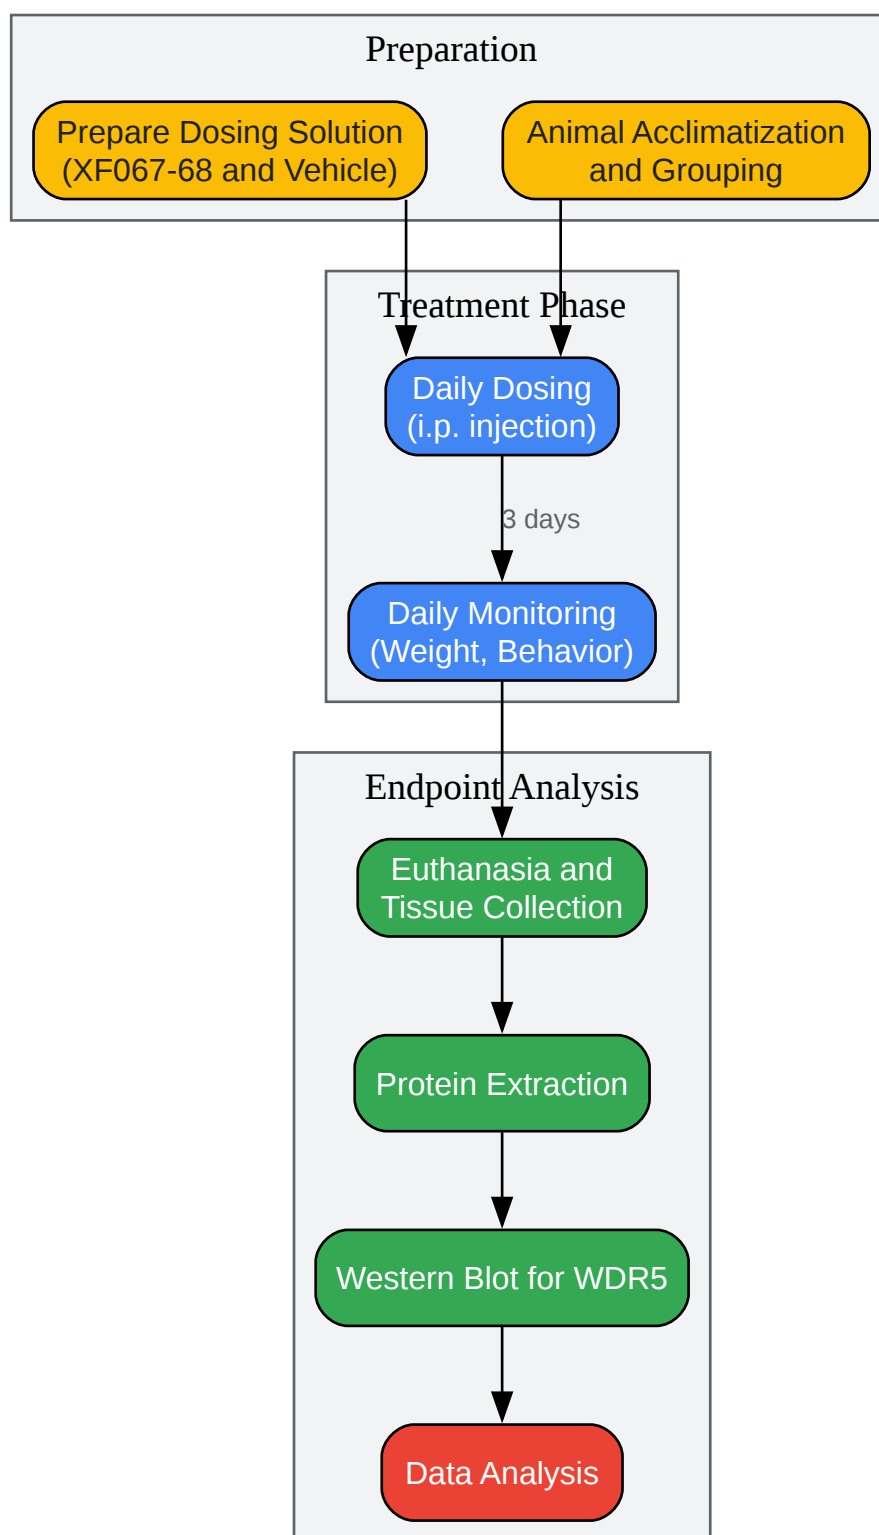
Preparation

Prepare Dosing Solution (XF067-68 and Vehicle)

Animal Acclimatization and Grouping

Treatment Phase

Daily Dosing (i.p. injection)

3 days

Daily Monitoring (Weight, Behavior)

Endpoint Analysis

Euthanasia and Tissue Collection

Protein Extraction

Western Blot for WDR5

Data Analysis